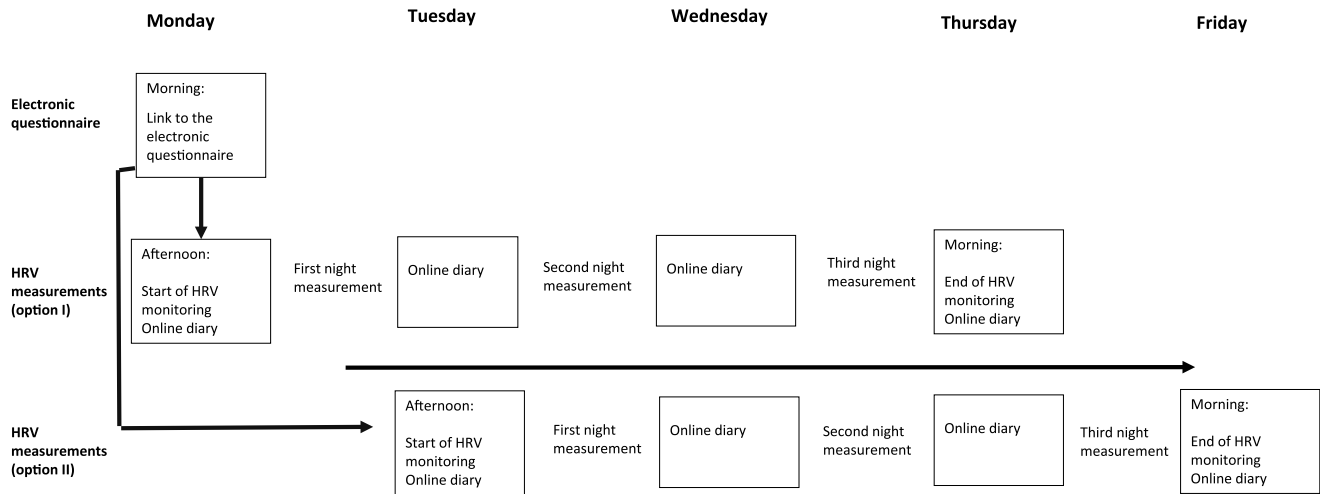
Monday

Tuesday

Wednesday

Thursday

Friday

Electronic questionnaire

Morning:

Link to the electronic questionnaire

HRV measurements (option I)

Afternoon:

Start of HRV monitoring
Online diary

First night measurement

Online diary

Second night measurement

Online diary

Third night measurement

Morning:

End of HRV monitoring
Online diary

HRV measurements (option II)

Afternoon:

Start of HRV monitoring
Online diary

First night measurement

Online diary

Second night measurement

Online diary

Third night measurement

Morning:

End of HRV monitoring
Online diary